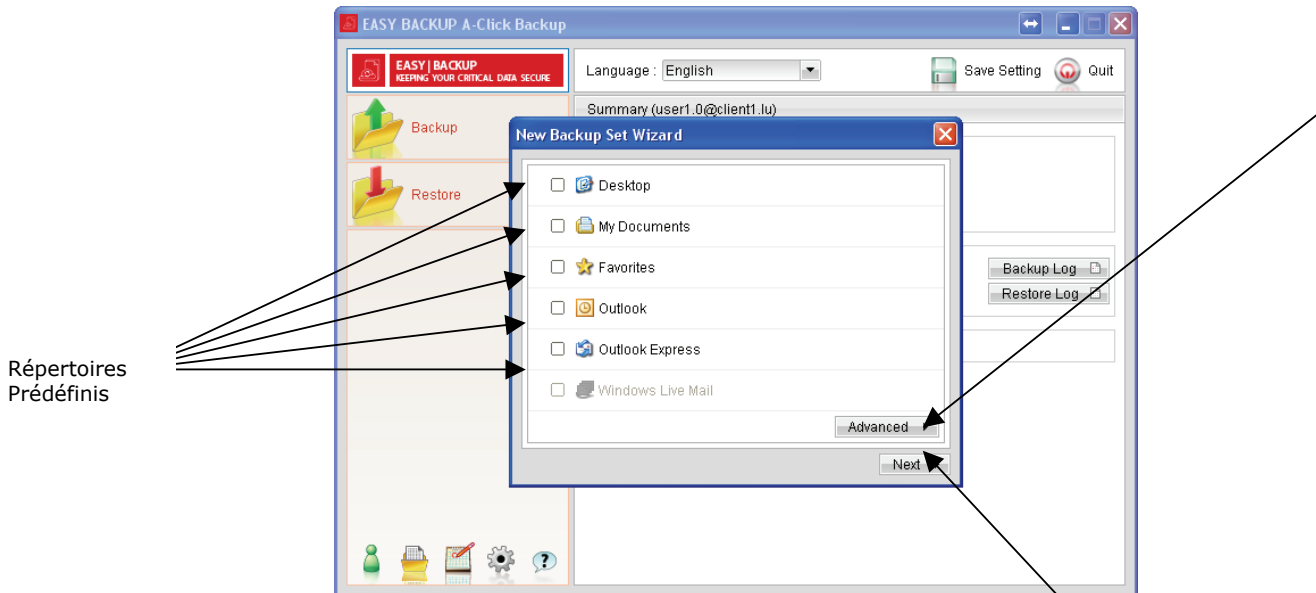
EASY BACKUP A-Click Backup

EASY | BACKUP
KEEPING YOUR CRITICAL DATA SECURE

Language : English

Save Setting

Quit

Backup

Restore

Summary (user1.0@client1.lu)

New Backup Set Wizard

Desktop

My Documents

Favorites

Outlook

Outlook Express

Windows Live Mail

Advanced

Next

Backup Log

Restore Log

Répertoires Prédéfinis